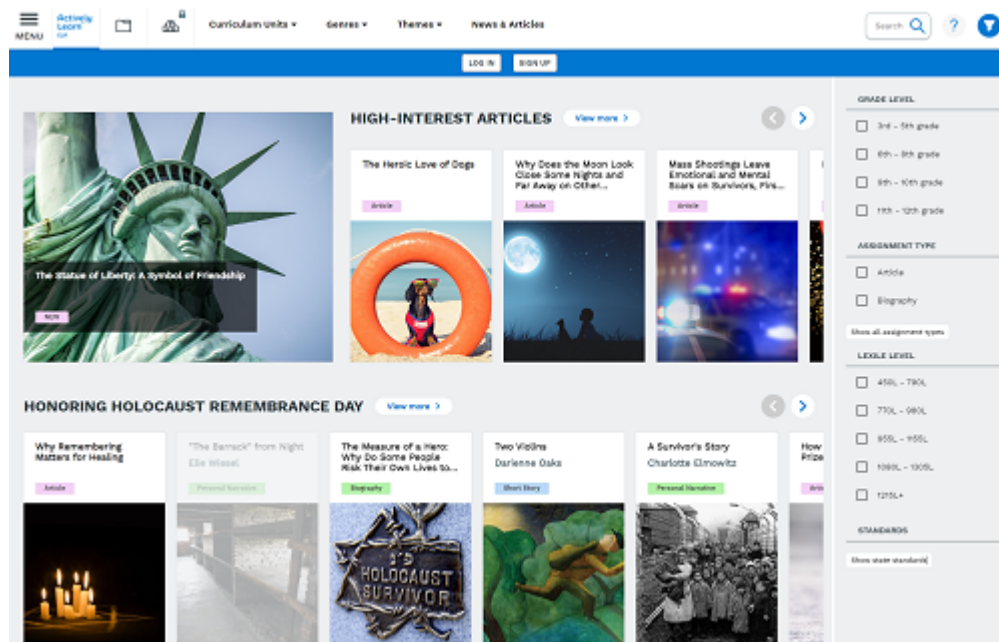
MENU

Actively Learn

Curriculum Units ▾

Genres ▾

Themes ▾

News & Articles

Search

?

LOG IN

SIGN UP

The Statue of Liberty: A Symbol of Friendship

NEW

HIGH-INTEREST ARTICLES

View more >

The Heroic Love of Dogs

Article

Why Does the Moon Look Close Some Nights and Far Away on Other...

Article

Mass Shootings Leave Emotional and Mental Scars on Survivors, Firs...

Article

HONORING HOLOCAUST REMEMBRANCE DAY

View more >

Why Remembering Matters for Healing

Article

"The Barrack" from Night
Elie Wiesel

Personal Narrative

The Measure of a Hero: Why Do Some People Risk Their Own Lives to...

Biography

Two Violins
Darienne Oaks

Short Story

A Survivor's Story
Charlotte Elmowitz

Personal Narrative

How
Prize

Artic

HOLOCAUST SURVIVOR

GRADE LEVEL

3rd - 5th grade

6th - 8th grade

9th - 10th grade

11th - 12th grade

ASSIGNMENT TYPE

Article

Biography

Show all assignment types

LEXILE LEVEL

450L - 790L

770L - 980L

955L - 1155L

1080L - 1305L

1215L+

STANDARDS

Show state standards